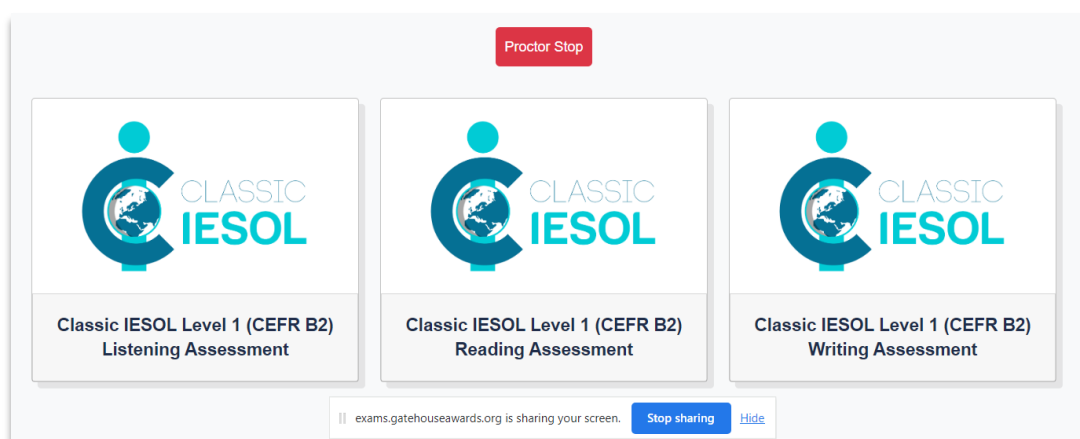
Proctor Stop

CLASSIC
IESOL

Classic IESOL Level 1 (CEFR B2)
Listening Assessment

CLASSIC
IESOL

Classic IESOL Level 1 (CEFR B2)
Reading Assessment

CLASSIC
IESOL

Classic IESOL Level 1 (CEFR B2)
Writing Assessment

exams.gatehouseawards.org is sharing your screen. Stop sharing Hide